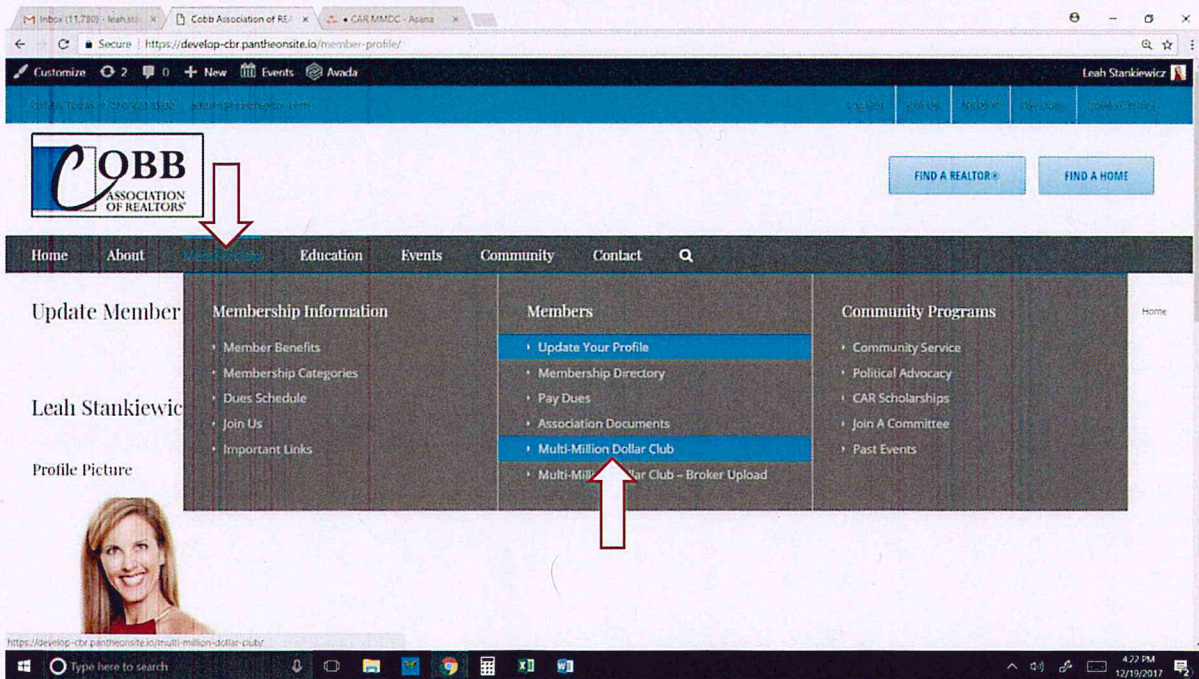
Inbox (11,780) - leah.st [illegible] ×
Cobb Association of RE/ ×
• CAR MMDC - Asana ×

Secure | https://develop-cbr.pantheonsite.io/member-profile/

Customize 2 0 New Events Avada
Leah Stankiewicz

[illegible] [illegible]
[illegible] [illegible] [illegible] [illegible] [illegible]

COBB ASSOCIATION OF REALTORS®

FIND A REALTOR®
FIND A HOME

Home About Membership Education Events Community Contact

Update Member

Leah Stankiewic

Profile Picture

Membership Information
Member Benefits
Membership Categories
Dues Schedule
Join Us
Important Links

Members
Update Your Profile
Membership Directory
Pay Dues
Association Documents
Multi-Million Dollar Club
Multi-Mi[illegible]lar Club – Broker Upload

Community Programs
Community Service
Political Advocacy
CAR Scholarships
Join A Committee
Past Events

Home

https://develop-cbr.pantheonsite.io/multi-million-dollar-club/

Type here to search

4:22 PM
12/19/2017